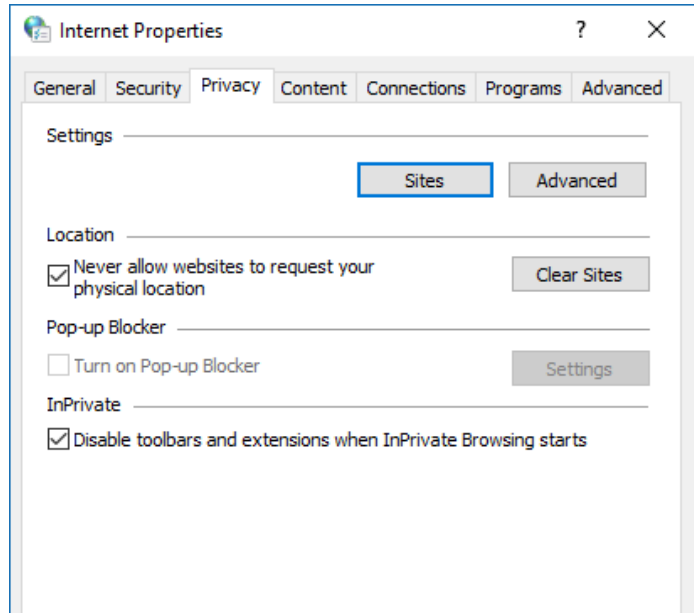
Internet Properties ? X

General Security Privacy Content Connections Programs Advanced

Settings

Sites Advanced

Location

Never allow websites to request your physical location

Clear Sites

Pop-up Blocker

Turn on Pop-up Blocker

Settings

InPrivate

Disable toolbars and extensions when InPrivate Browsing starts